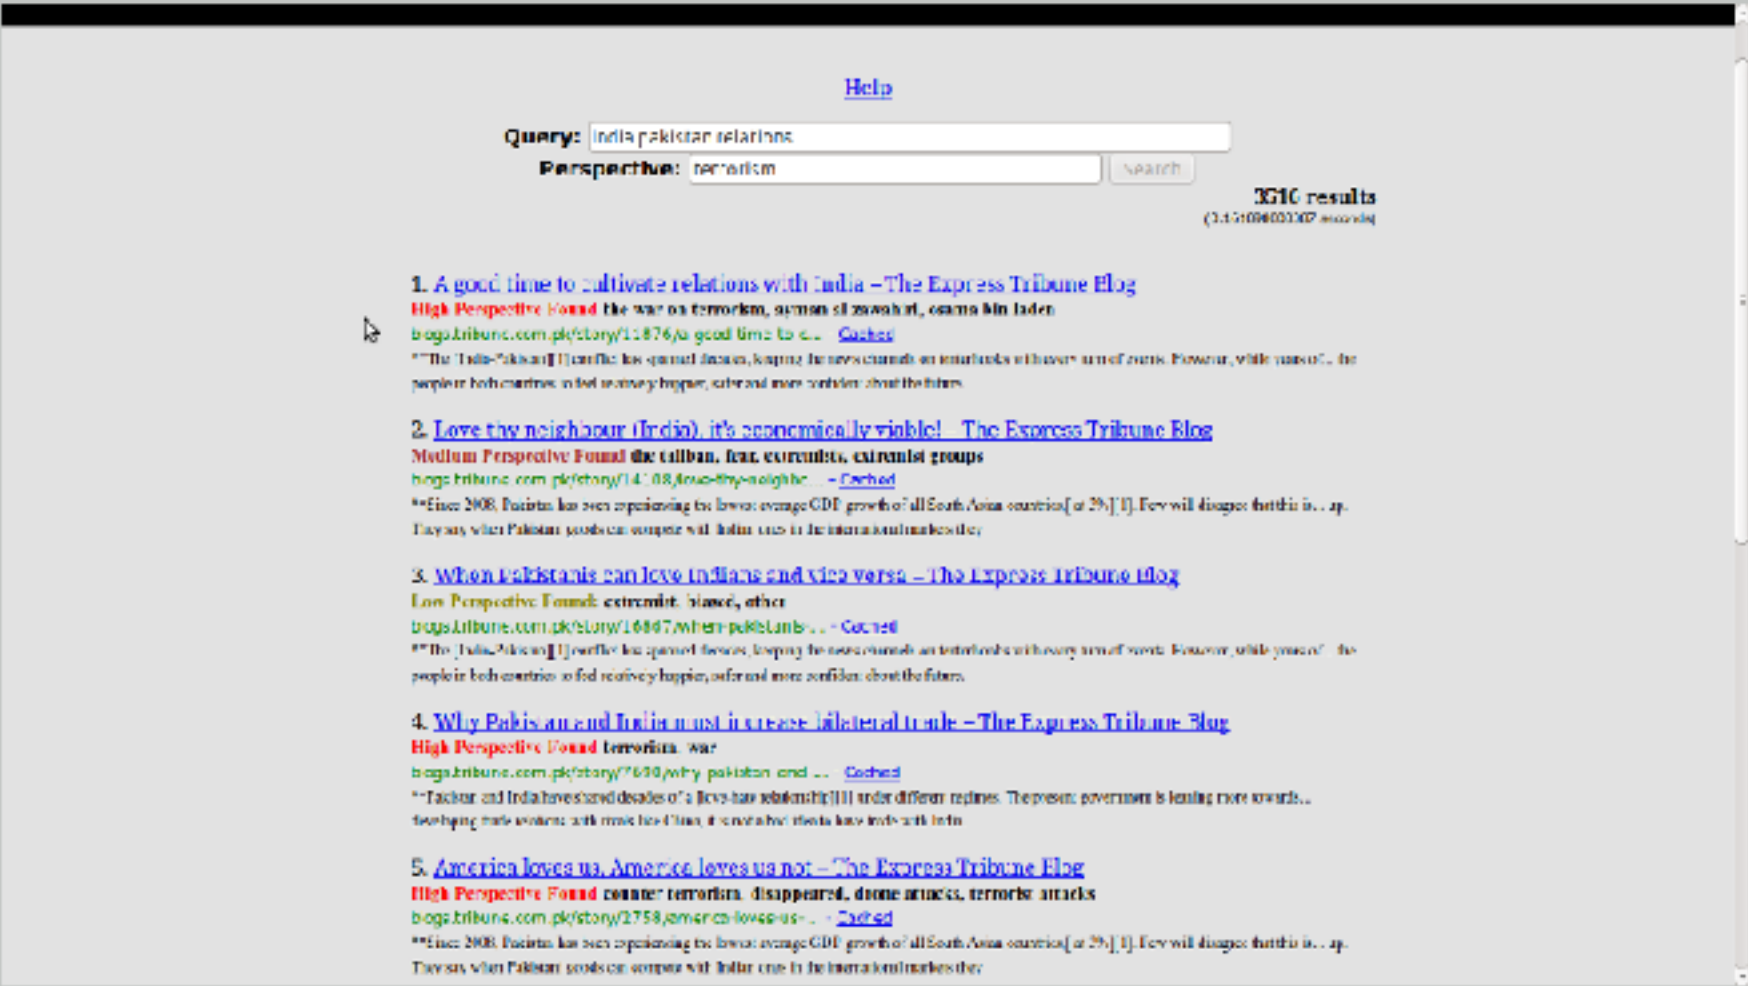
Help

Query: india pakistan relations

Perspective: terrorism Search

3610 results
([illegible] seconds)

1. A good time to cultivate relations with India – The Express Tribune Blog
High Perspective Found the war on terrorism, ayman al zawahiri, osama bin laden
blogs.tribune.com.pk/story/11876/a-good-time-to-c... - Cached
**The India-Pakistan[1] conflict has spanned decades, keeping the news channels on tenterhooks with every turn of events. However, while years of... the people in both countries to feel relatively happier, safer and more confident about the future.

2. Love thy neighbour (India), it's economically viable! – The Express Tribune Blog
Medium Perspective Found the taliban, fear, extremists, extremist groups
blogs.tribune.com.pk/story/14108/love-thy-neighbo... - Cached
**Since 2008, Pakistan has been experiencing the lowest average GDP growth of all South Asian countries[ at 2%][1]. Few will disagree that this is... ap. They say when Pakistani goods can compete with Indian ones in the international markets they

3. When Pakistanis can love Indians and vice versa – The Express Tribune Blog
Low Perspective Found extremist, biased, other
blogs.tribune.com.pk/story/16867/when-pakistanis-... - Cached
**The India-Pakistan[1] conflict has spanned decades, keeping the news channels on tenterhooks with every turn of events. However, while years of... the people in both countries to feel relatively happier, safer and more confident about the future.

4. Why Pakistan and India must increase bilateral trade – The Express Tribune Blog
High Perspective Found terrorism, war
blogs.tribune.com.pk/story/7690/why-pakistan-and-... - Cached
**Pakistan and India have shared decades of a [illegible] relationship[1] under different regimes. The present government is leaning more towards... developing trade relations with countries like China, it is not a bad idea to have trade with India

5. America loves us, America loves us not – The Express Tribune Blog
High Perspective Found counter terrorism, disappeared, drone attacks, terrorist attacks
blogs.tribune.com.pk/story/2758/america-loves-us-... - Cached
**Since 2008, Pakistan has been experiencing the lowest average GDP growth of all South Asian countries[ at 2%][1]. Few will disagree that this is... ap. They say when Pakistani goods can compete with Indian ones in the international markets they